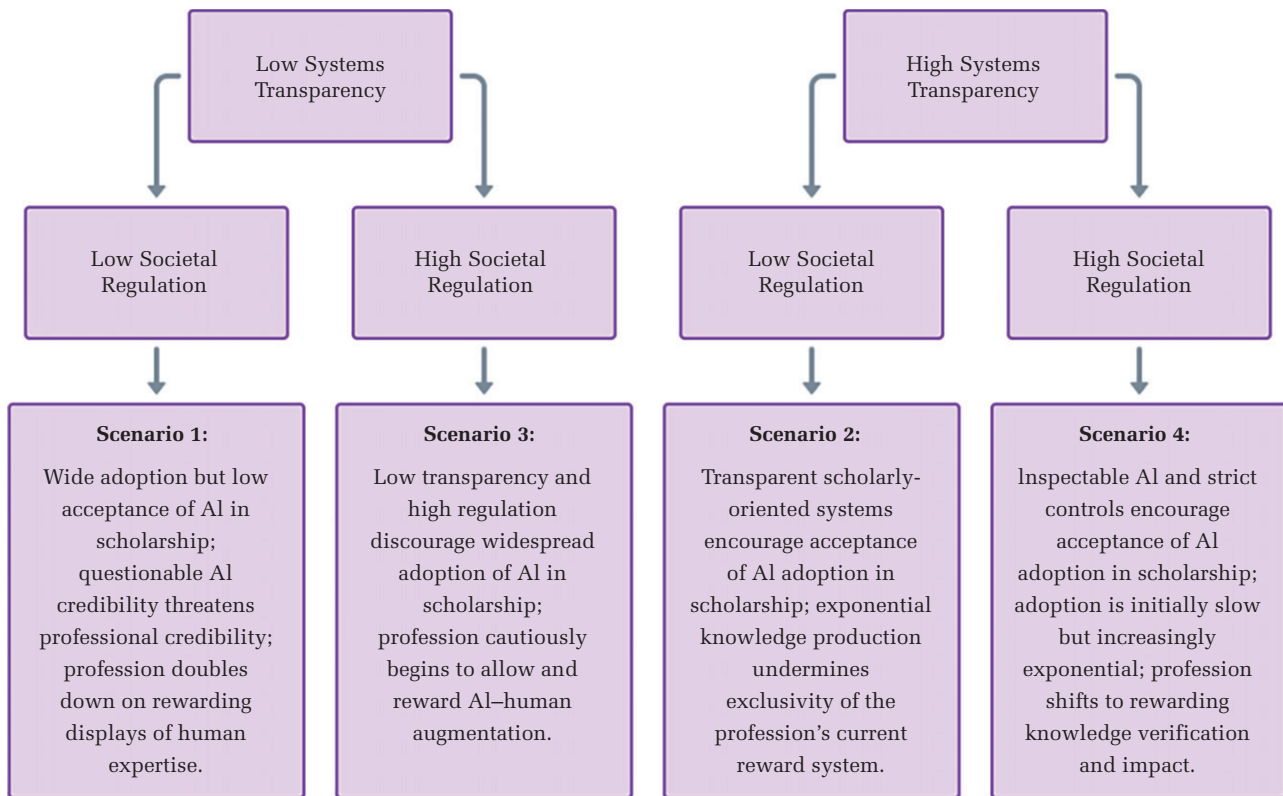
Low Systems Transparency

High Systems Transparency

Low Societal Regulation

High Societal Regulation

Low Societal Regulation

High Societal Regulation

**Scenario 1:**

Wide adoption but low acceptance of Al in scholarship; questionable Al credibility threatens professional credibility; profession doubles down on rewarding displays of human expertise.

**Scenario 3:**

Low transparency and high regulation discourage widespread adoption of Al in scholarship; profession cautiously begins to allow and reward Al–human augmentation.

**Scenario 2:**

Transparent scholarly-oriented systems encourage acceptance of Al adoption in scholarship; exponential knowledge production undermines exclusivity of the profession's current reward system.

**Scenario 4:**

lnspectable Al and strict controls encourage acceptance of Al adoption in scholarship; adoption is initially slow but increasingly exponential; profession shifts to rewarding knowledge verification and impact.